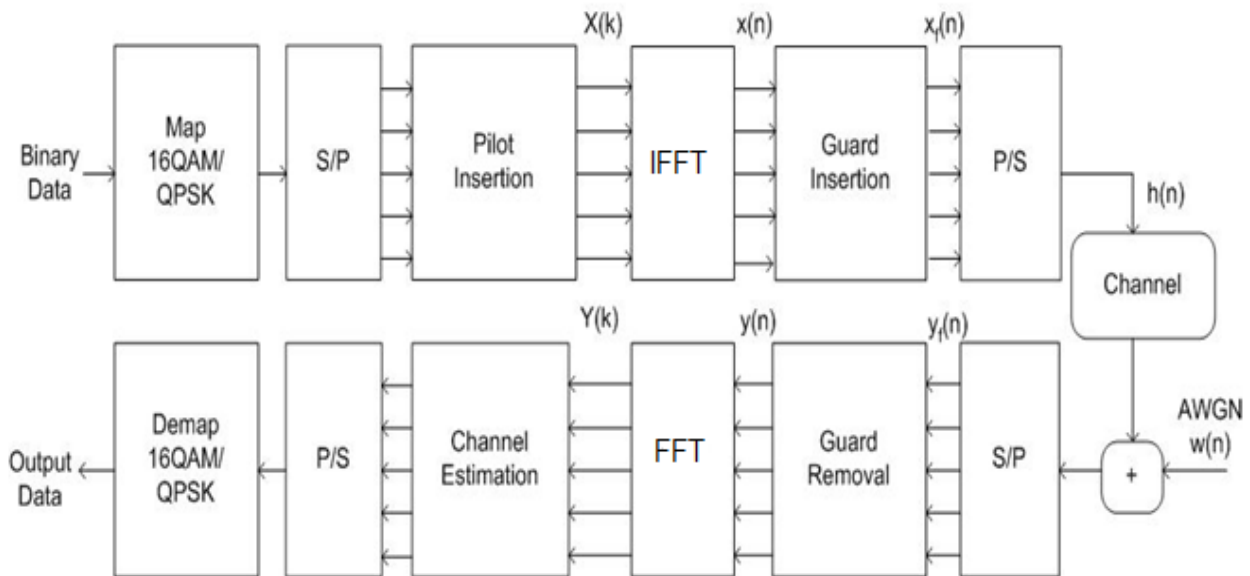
Binary Data

Map 16QAM/ QPSK

S/P

Pilot Insertion

X(k)

IFFT

x(n)

Guard Insertion

$x_f(n)$

P/S

h(n)

Channel

Y(k)

y(n)

$y_f(n)$

AWGN w(n)

Output Data

Demap 16QAM/ QPSK

P/S

Channel Estimation

FFT

Guard Removal

S/P

+